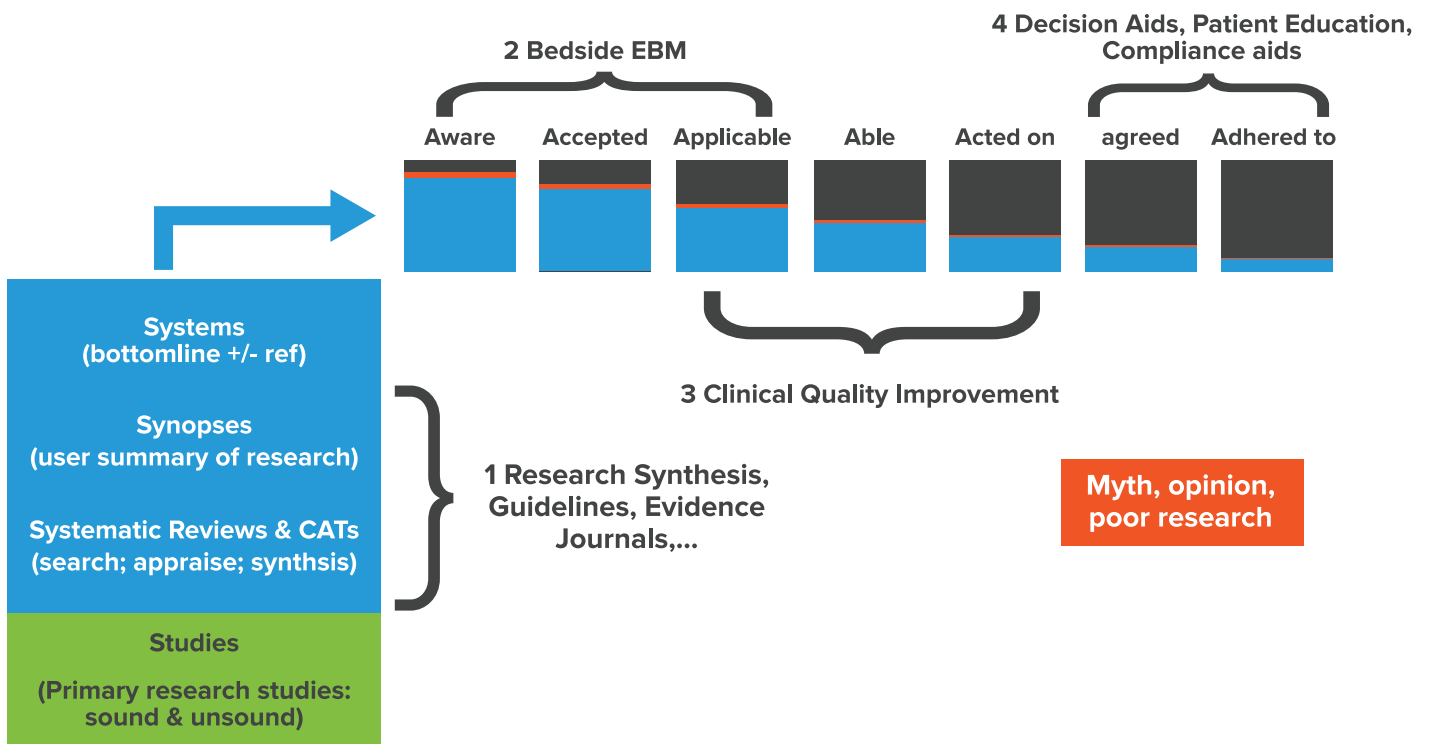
2 Bedside EBM

4 Decision Aids, Patient Education, Compliance aids

Aware
Accepted
Applicable
Able
Acted on
agreed
Adhered to

Systems
(bottomline +/- ref)

Synopses
(user summary of research)

Systematic Reviews & CATs
(search; appraise; synthsis)

Studies

(Primary research studies: sound & unsound)

3 Clinical Quality Improvement

1 Research Synthesis, Guidelines, Evidence Journals,...

Myth, opinion, poor research